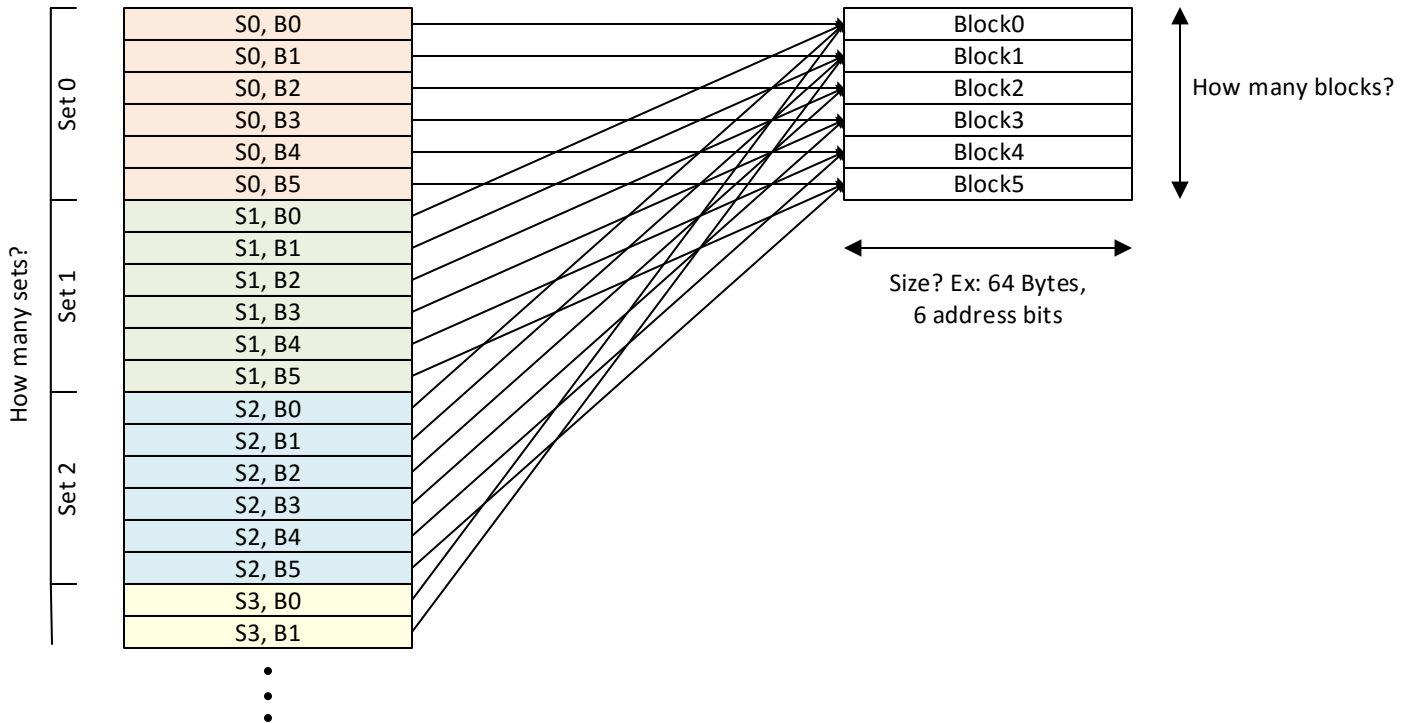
How many sets?

Set 0

Set 1

Set 2

S0, B0
S0, B1
S0, B2
S0, B3
S0, B4
S0, B5
S1, B0
S1, B1
S1, B2
S1, B3
S1, B4
S1, B5
S2, B0
S2, B1
S2, B2
S2, B3
S2, B4
S2, B5
S3, B0
S3, B1

Block0
Block1
Block2
Block3
Block4
Block5

How many blocks?

Size? Ex: 64 Bytes, 6 address bits